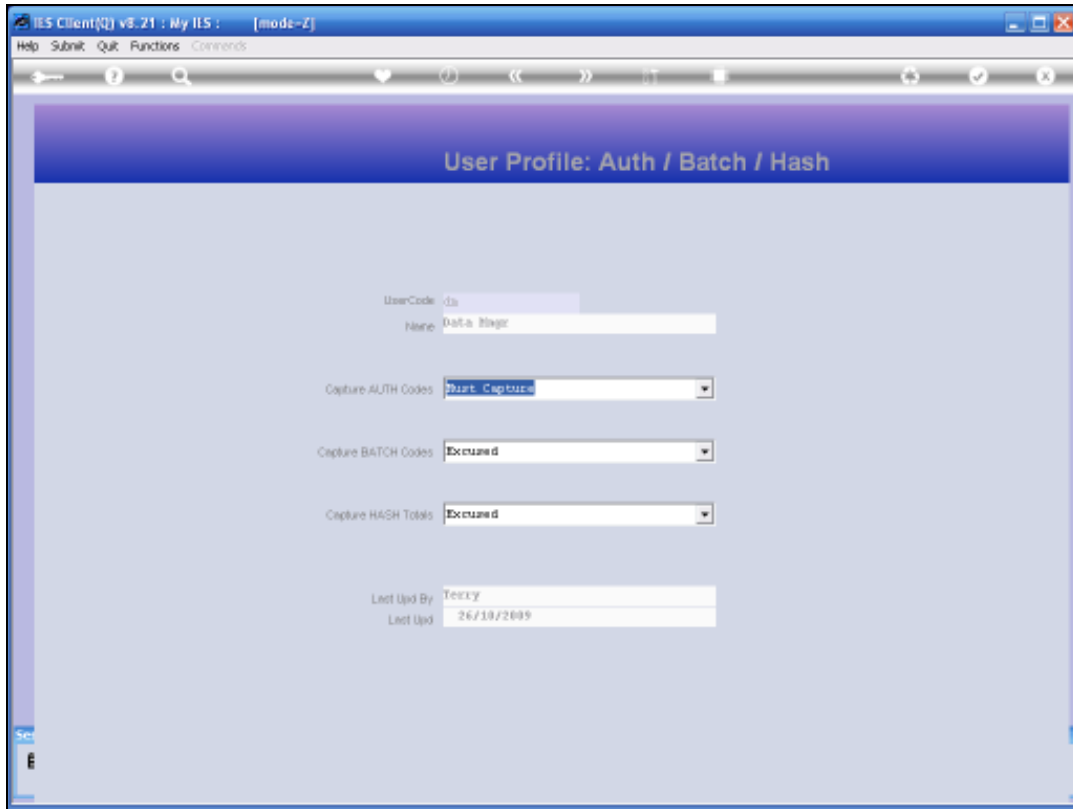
IES Client(Q) v8.21 : My IES : [mode-Z]

Help Submit Quit Functions Comments

User Profile: Auth / Batch / Hash

UserCode da

Name Data Mngr

Capture AUTH Codes Must Capture

Capture BATCH Codes Excused

Capture HASH Totals Excused

Last Upd By Terry

Last Upd 26/10/2009